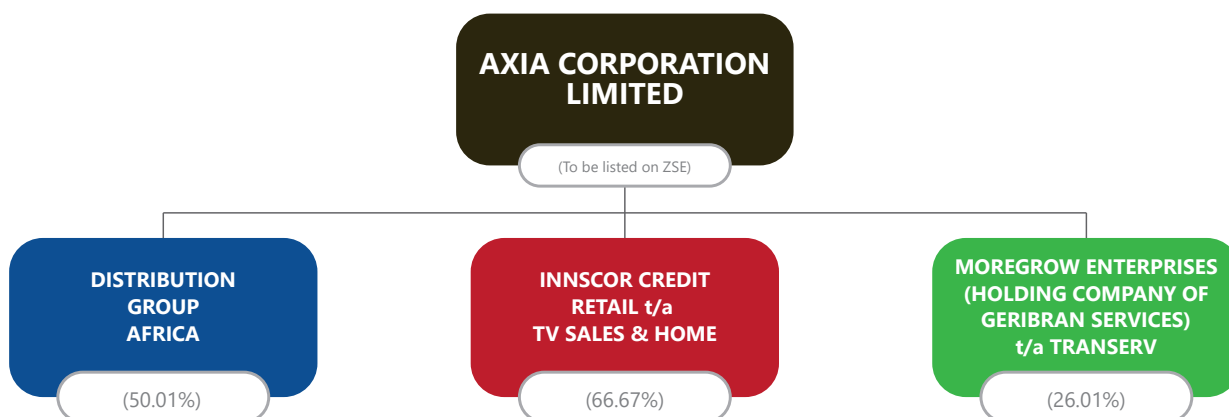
AXIA CORPORATION LIMITED

(To be listed on ZSE)

DISTRIBUTION GROUP AFRICA

(50.01%)

INNSCOR CREDIT RETAIL t/a TV SALES & HOME

(66.67%)

MOREGROW ENTERPRISES (HOLDING COMPANY OF GERIBRAN SERVICES) t/a TRANSERV

(26.01%)